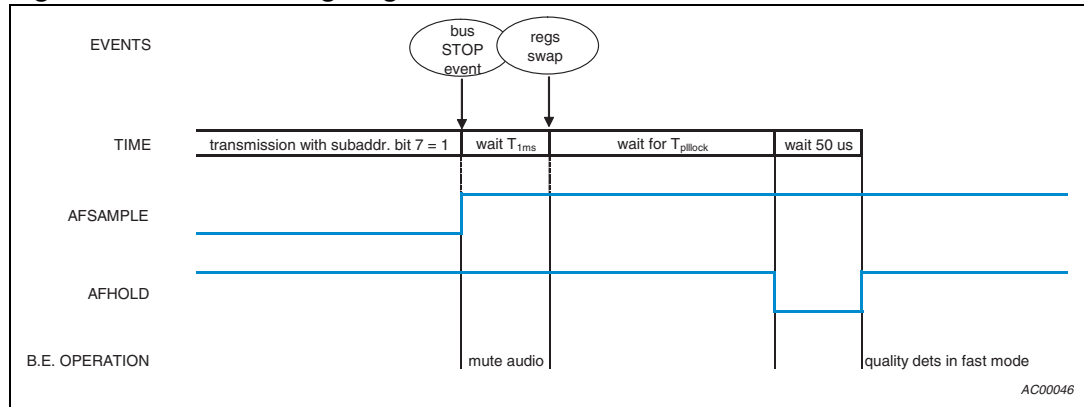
EVENTS

bus STOP event

regs swap

TIME

transmission with subaddr. bit 7 = 1

wait $T_{1ms}$

wait for $T_{plllock}$

wait 50 us

AFSAMPLE

AFHOLD

B.E. OPERATION

mute audio

quality dets in fast mode

AC00046